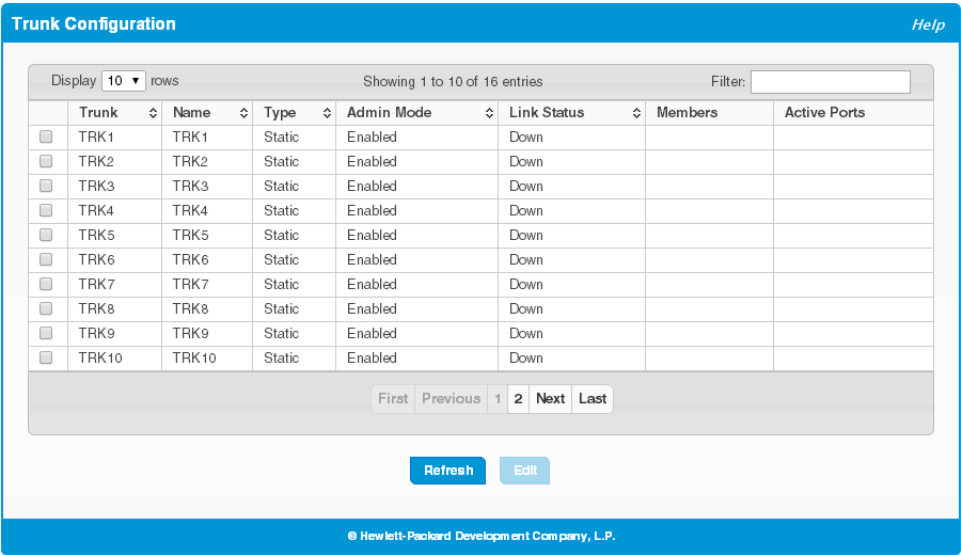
Trunk Configuration

Help

Display 10 ▾ rows

Showing 1 to 10 of 16 entries

Filter:

| | Trunk | Name | Type | Admin Mode | Link Status | Members | Active Ports |
|---|---|---|---|---|---|---|---|
| | TRK1 | TRK1 | Static | Enabled | Down | | |
| | TRK2 | TRK2 | Static | Enabled | Down | | |
| | TRK3 | TRK3 | Static | Enabled | Down | | |
| | TRK4 | TRK4 | Static | Enabled | Down | | |
| | TRK5 | TRK5 | Static | Enabled | Down | | |
| | TRK6 | TRK6 | Static | Enabled | Down | | |
| | TRK7 | TRK7 | Static | Enabled | Down | | |
| | TRK8 | TRK8 | Static | Enabled | Down | | |
| | TRK9 | TRK9 | Static | Enabled | Down | | |
| | TRK10 | TRK10 | Static | Enabled | Down | | |

First Previous 1 2 Next Last

Refresh Edit

© Hewlett-Packard Development Company, L.P.